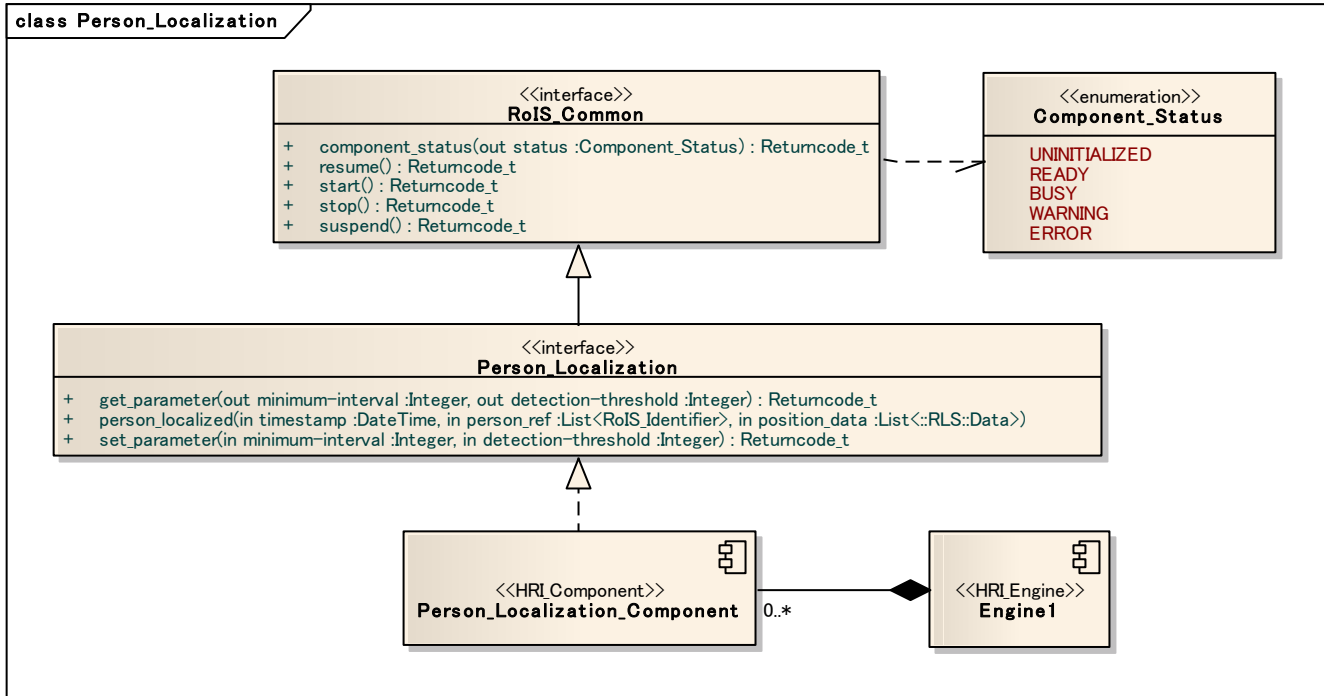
class Person_Localization

<<interface>>
RoIS_Common

+ component_status(out status :Component_Status) : Returncode_t
+ resume() : Returncode_t
+ start() : Returncode_t
+ stop() : Returncode_t
+ suspend() : Returncode_t

<<enumeration>>
Component_Status

UNINITIALIZED
READY
BUSY
WARNING
ERROR

<<interface>>
Person_Localization

+ get_parameter(out minimum-interval :Integer, out detection-threshold :Integer) : Returncode_t
+ person_localized(in timestamp :DateTime, in person_ref :List<RoIS_Identifier>, in position_data :List<::RLS::Data>)
+ set_parameter(in minimum-interval :Integer, in detection-threshold :Integer) : Returncode_t

<<HRI_Component>>
Person_Localization_Component

0..*

<<HRI_Engine>>
Engine1